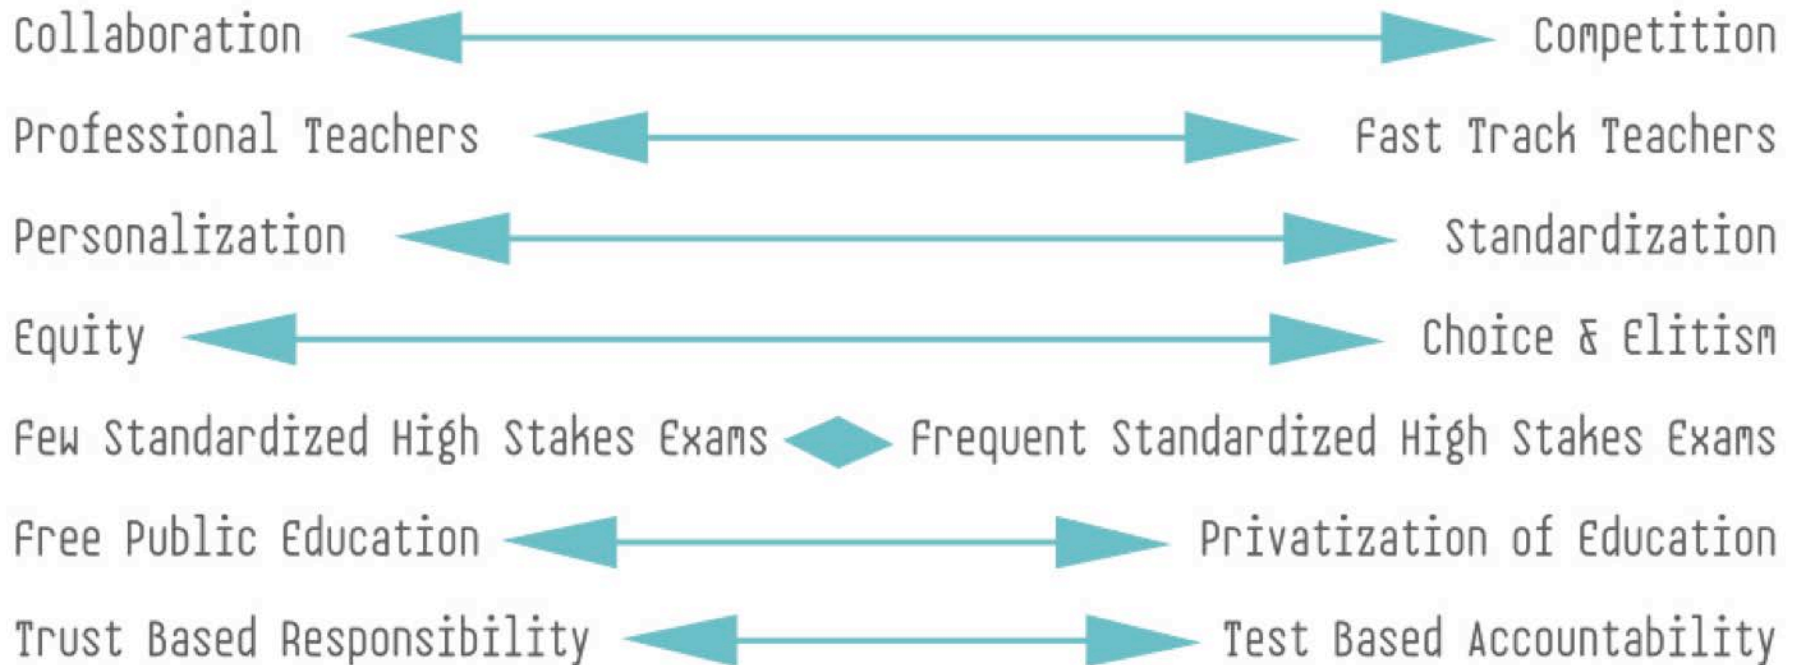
Collaboration Competition

Professional Teachers Fast Track Teachers

Personalization Standardization

Equity Choice & Elitism

Few Standardized High Stakes Exams Frequent Standardized High Stakes Exams

Free Public Education Privatization of Education

Trust Based Responsibility Test Based Accountability